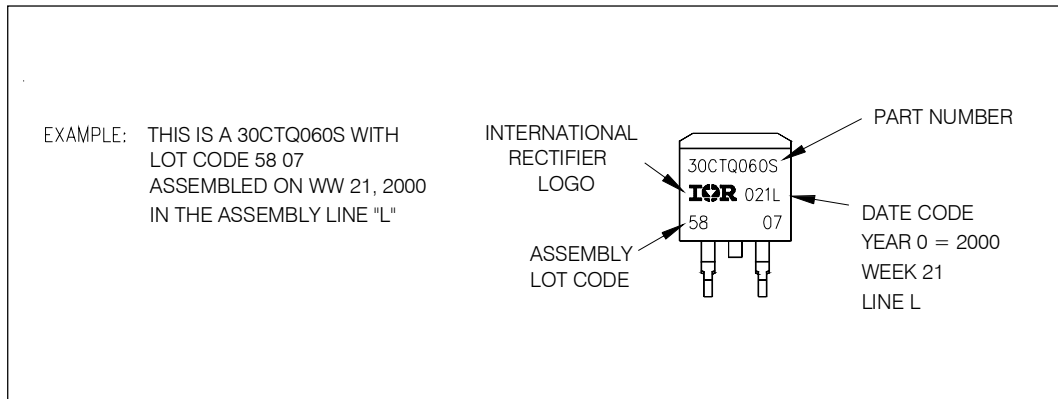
EXAMPLE: THIS IS A 30CTQ060S WITH LOT CODE 58 07 ASSEMBLED ON WW 21, 2000 IN THE ASSEMBLY LINE "L"

INTERNATIONAL RECTIFIER LOGO

PART NUMBER

30CTQ060S
IOR 021L
58 07

DATE CODE
YEAR 0 = 2000
WEEK 21
LINE L

ASSEMBLY LOT CODE